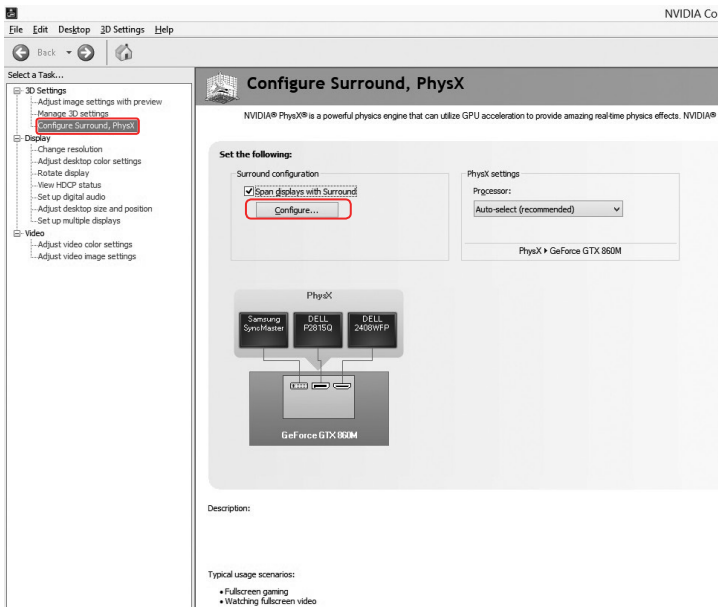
NVIDIA Co

File Edit Desktop 3D Settings Help

Back

Select a Task...
3D Settings
Adjust image settings with preview
Manage 3D settings
Configure Surround, PhysX
Display
Change resolution
Adjust desktop color settings
Rotate display
View HDCP status
Set up digital audio
Adjust desktop size and position
Set up multiple displays
Video
Adjust video color settings
Adjust video image settings

Configure Surround, PhysX

NVIDIA® PhysX® is a powerful physics engine that can utilize GPU acceleration to provide amazing real-time physics effects. NVIDIA®

Set the following:

Surround configuration
Span displays with Surround
Configure...

PhysX settings
Processor:
Auto-select (recommended)

PhysX ▸ GeForce GTX 860M

PhysX

Samsung SyncMaster

DELL P2815Q

DELL 2408WFP

GeForce GTX 860M

Description:

Typical usage scenarios:
• Fullscreen gaming
• Watching fullscreen video